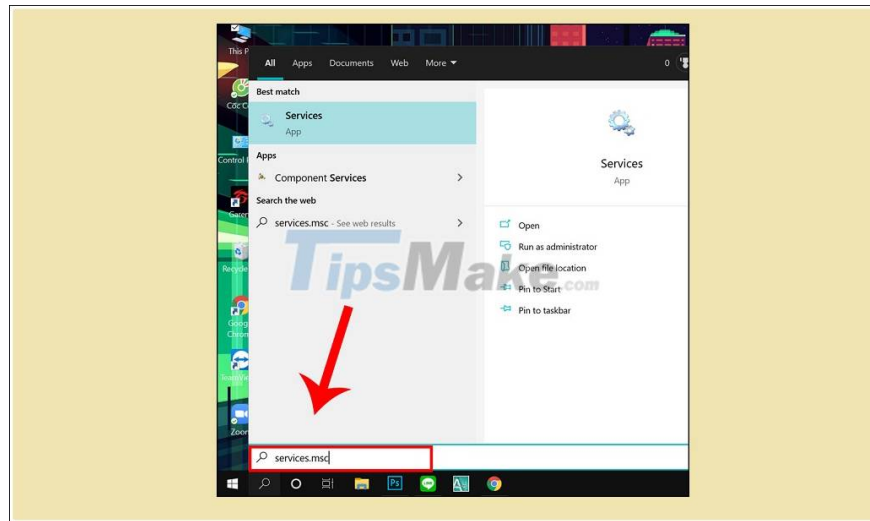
This P

Cốc C

Control

Garen

Recycle

Google Chrome

TeamVi

Zoom

All Apps Documents Web More

0

Best match

Services
App

Apps

Component Services

Search the web

services.msc - See web results

Services
App

Open

Run as administrator

Open file location

Pin to Start

Pin to taskbar

TipsMake.com

services.msc